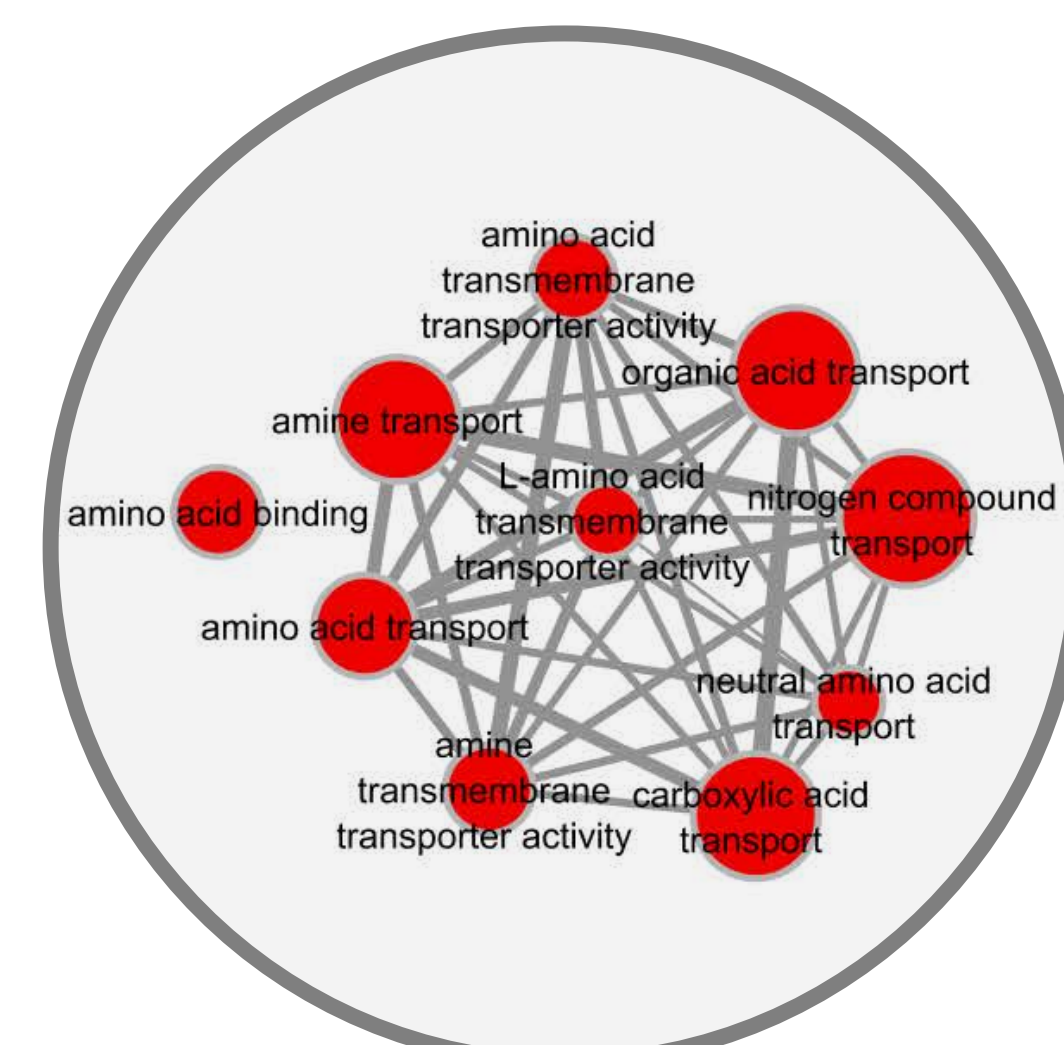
amino acid transmembrane transporter activity

organic acid transport

amine transport

L-amino acid transmembrane transporter activity

nitrogen compound transport

amino acid binding

amino acid transport

neutral amino acid transport

amine transmembrane transporter activity

carboxylic acid transport